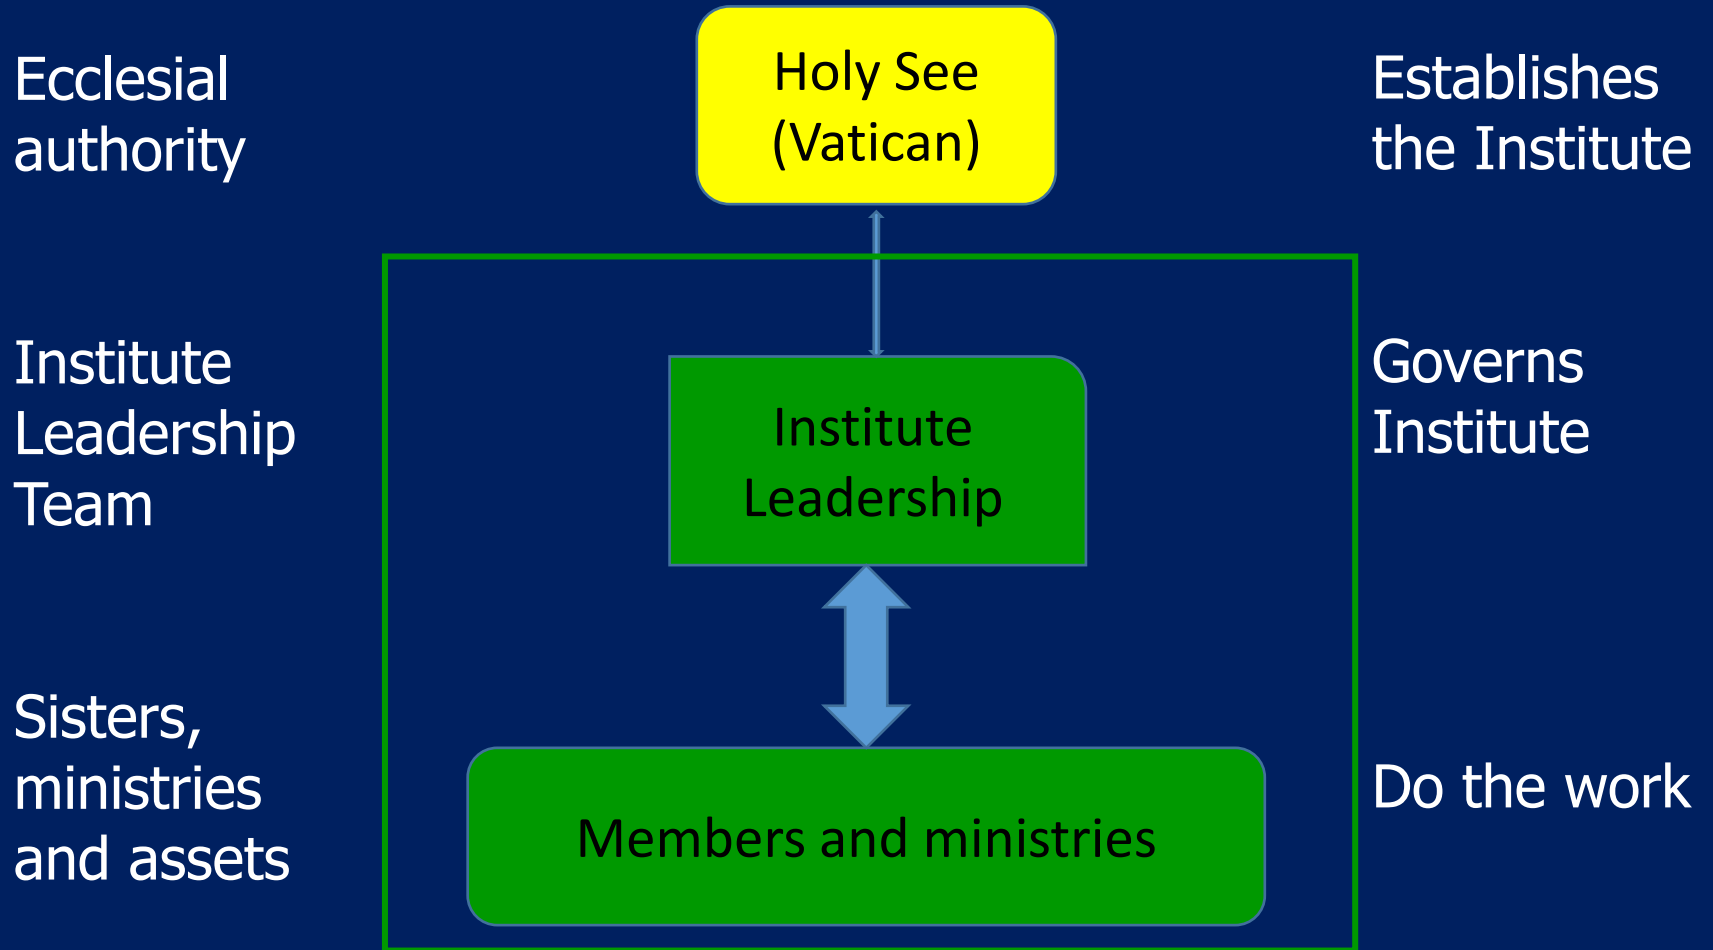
Ecclesial authority

Holy See (Vatican)

Establishes the Institute

Institute Leadership Team

Institute Leadership

Governs Institute

Sisters, ministries and assets

Members and ministries

Do the work